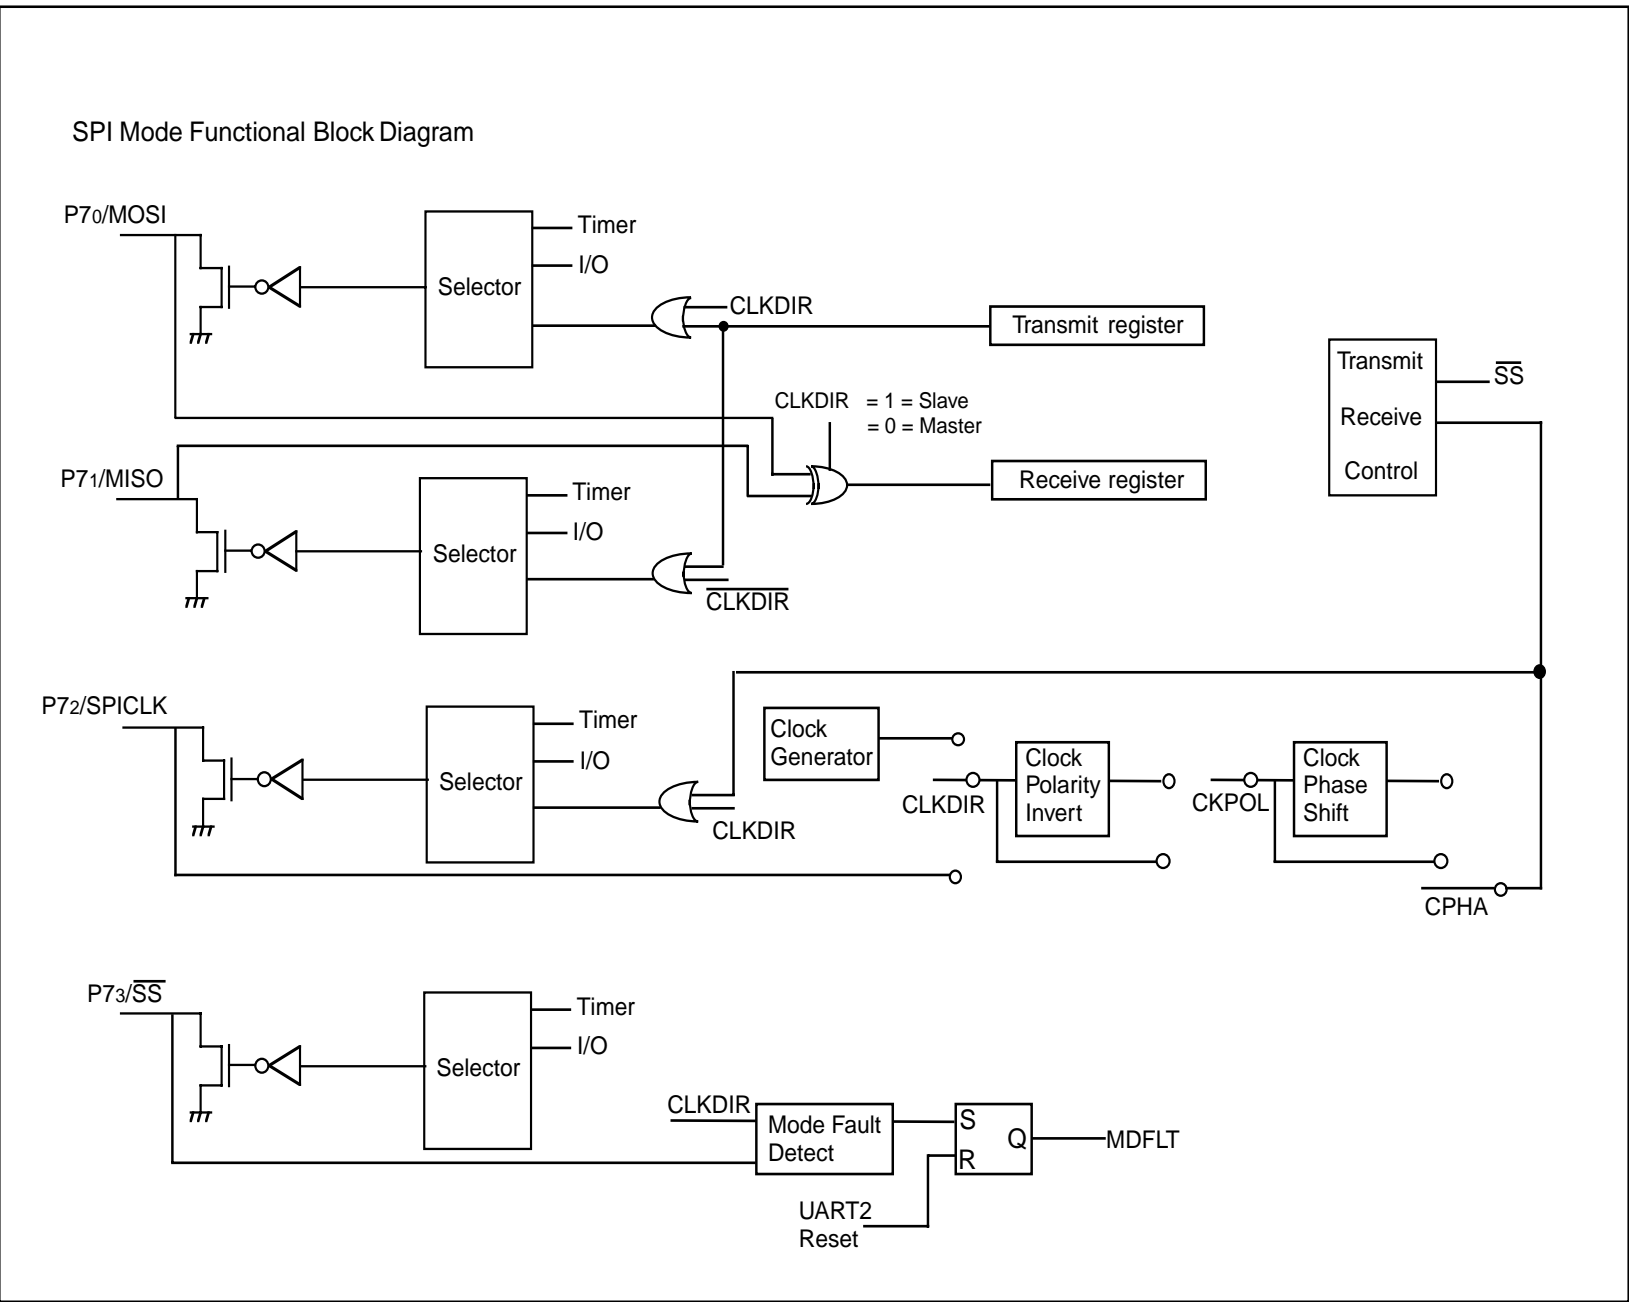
SPI Mode Functional Block Diagram

P7$_0$/MOSI

Timer

I/O

Selector

CLKDIR

Transmit register

Transmit

$\overline{SS}$

Receive

Control

CLKDIR = 1 = Slave
= 0 = Master

P7$_1$/MISO

Receive register

Timer

I/O

Selector

$\overline{CLKDIR}$

P7$_2$/SPICLK

Timer

I/O

Selector

CLKDIR

Clock Generator

Clock Polarity Invert

CLKDIR

CKPOL

Clock Phase Shift

$\overline{CPHA}$

P7$_3$/$\overline{SS}$

Timer

I/O

Selector

CLKDIR

Mode Fault Detect

S

R

Q

MDFLT

UART2 Reset